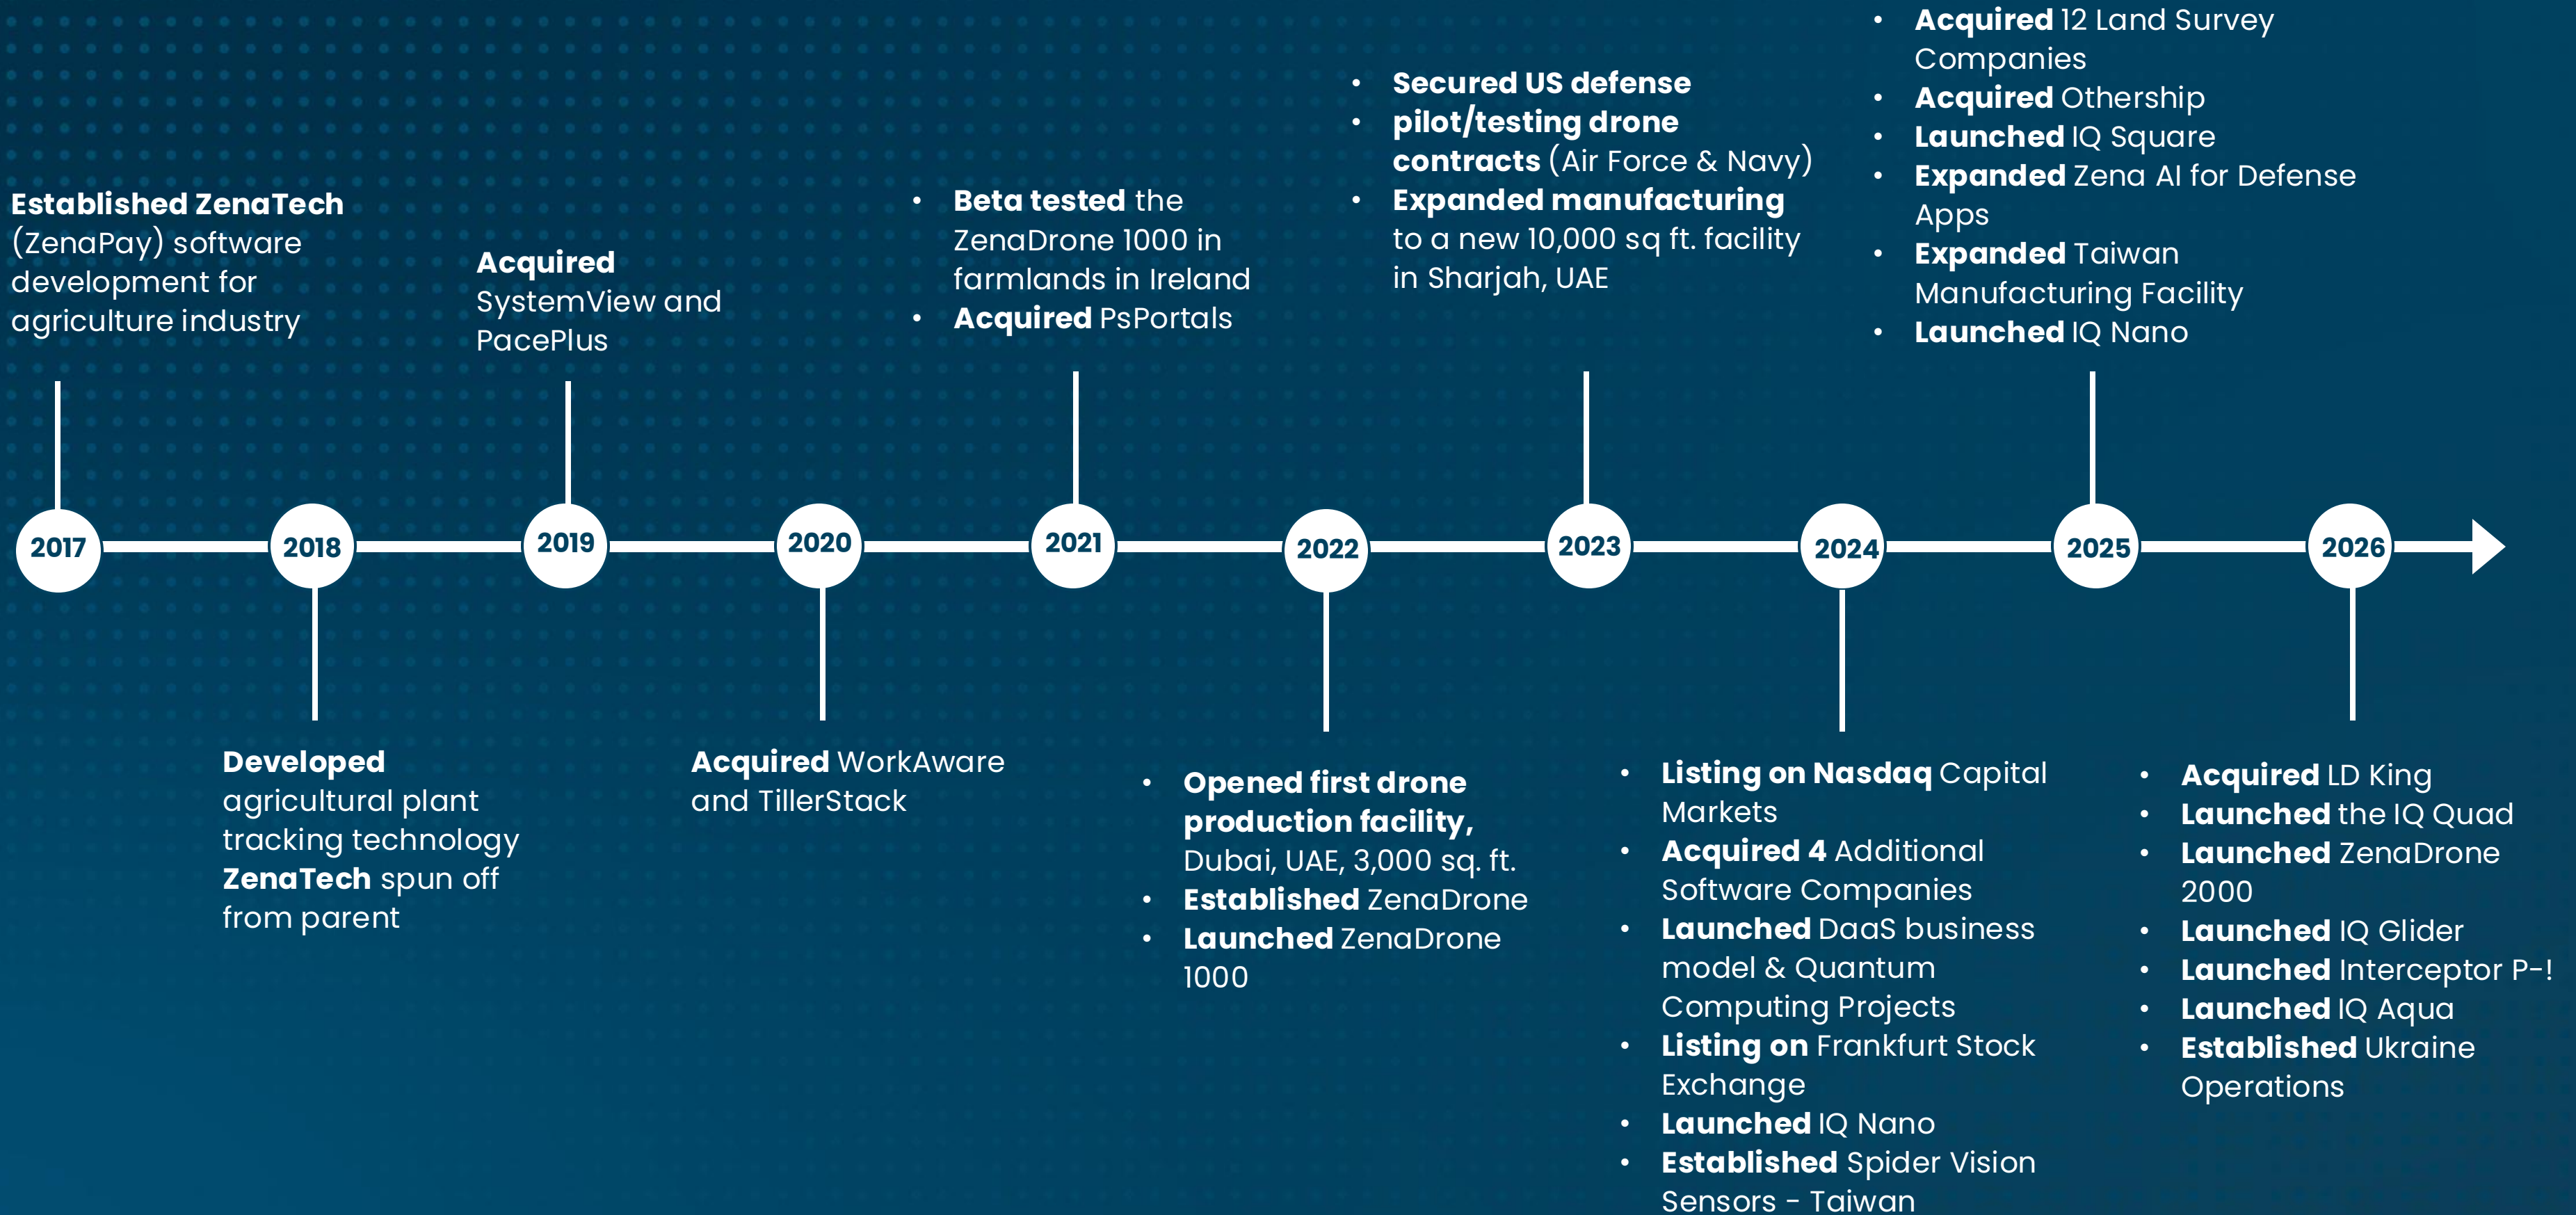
Established ZenaTech (ZenaPay) software development for agriculture industry

Acquired SystemView and PacePlus

- Beta tested the ZenaDrone 1000 in farmlands in Ireland
- Acquired PsPortals

- Secured US defense
- pilot/testing drone contracts (Air Force & Navy)
- Expanded manufacturing to a new 10,000 sq ft. facility in Sharjah, UAE

- Acquired 12 Land Survey Companies
- Acquired Othership
- Launched IQ Square
- Expanded Zena AI for Defense Apps
- Expanded Taiwan Manufacturing Facility
- Launched IQ Nano

2017 2018 2019 2020 2021 2022 2023 2024 2025 2026

Developed agricultural plant tracking technology ZenaTech spun off from parent

Acquired WorkAware and TillerStack

- Opened first drone production facility, Dubai, UAE, 3,000 sq. ft.
- Established ZenaDrone
- Launched ZenaDrone 1000

- Listing on Nasdaq Capital Markets
- Acquired 4 Additional Software Companies
- Launched DaaS business model & Quantum Computing Projects
- Listing on Frankfurt Stock Exchange
- Launched IQ Nano
- Established Spider Vision Sensors - Taiwan

- Acquired LD King
- Launched the IQ Quad
- Launched ZenaDrone 2000
- Launched IQ Glider
- Launched Interceptor P-!
- Launched IQ Aqua
- Established Ukraine Operations